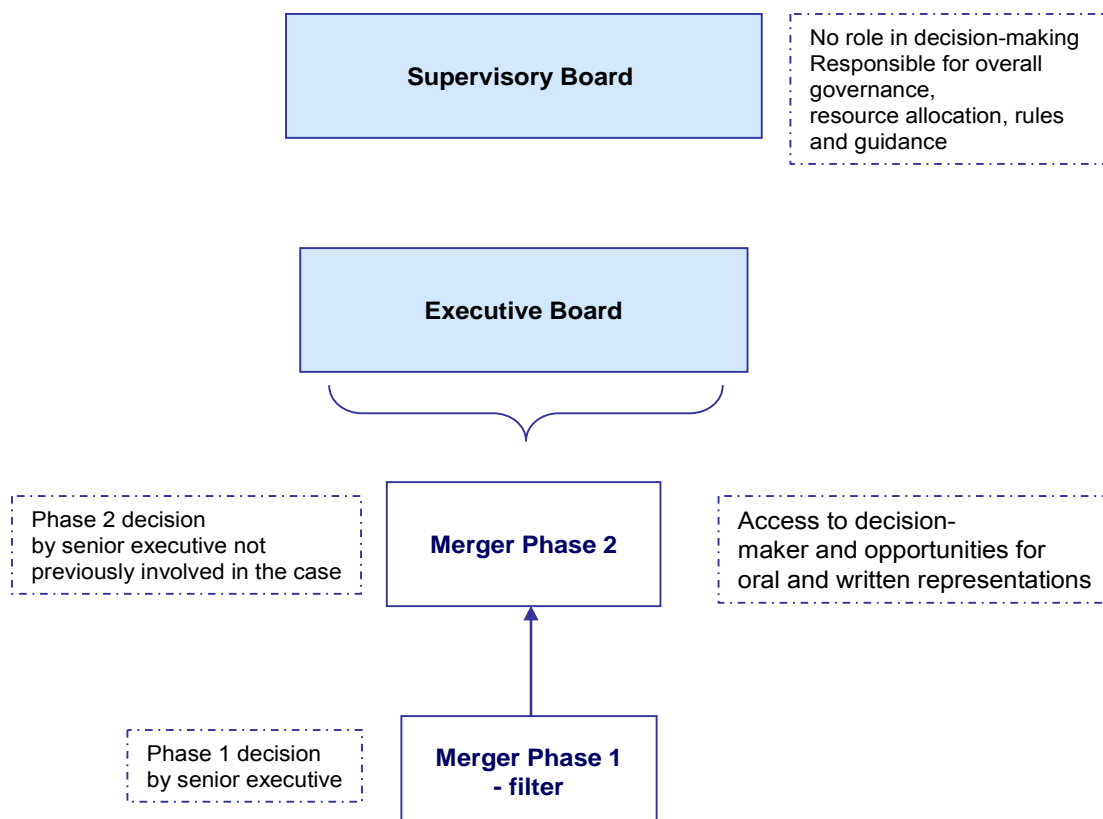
Supervisory Board

No role in decision-making
Responsible for overall governance, resource allocation, rules and guidance

Executive Board

Phase 2 decision by senior executive not previously involved in the case

Merger Phase 2

Access to decision-maker and opportunities for oral and written representations

Phase 1 decision by senior executive

Merger Phase 1 - filter